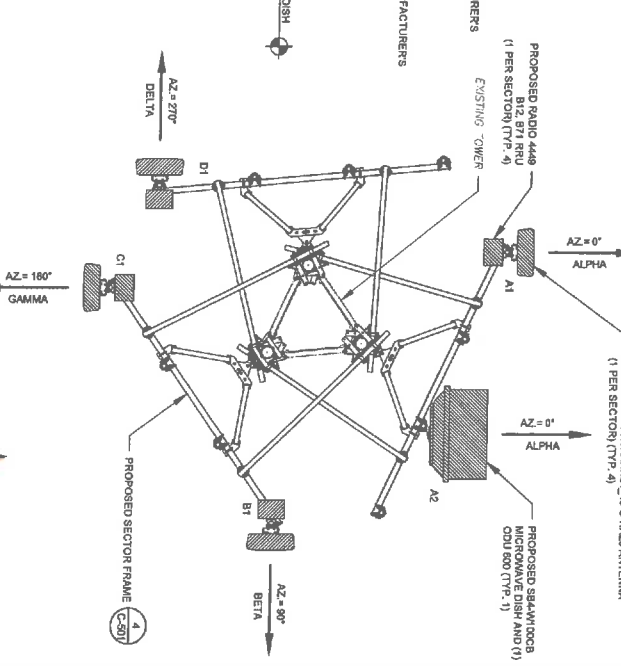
DISH

FACTURERS

RER'S

PROPOSED RADIO 4449 B12, B71 RRU (1 PER SECTOR) (TYP. 4)

EXISTING TOWER

AZ.= 270° DELTA

D1

AZ.= 0° ALPHA

A1

(1 PER SECTOR) (TYP. 4)

AZ.= 0° ALPHA

A2

AZ.= 180° GAMMA

C1

PROPOSED SB4W100CB MICROWAVE DISH AND (1) ODU 600 (TYP. 1)

PROPOSED SECTOR FRAME $\frac{4}{C-501}$

B1

AZ.= 90° BETA